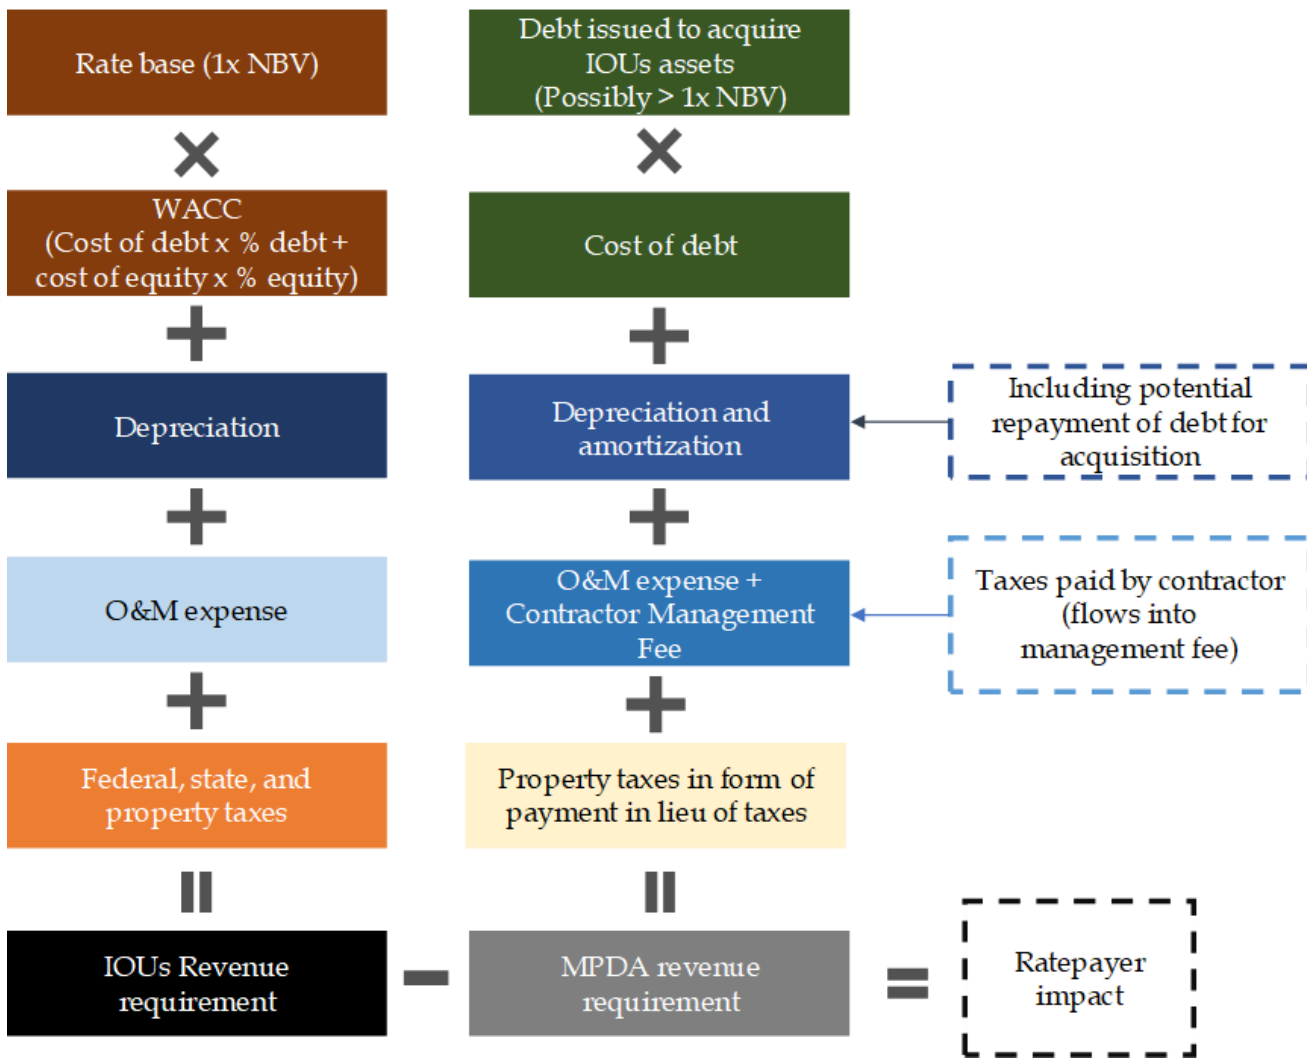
Rate base (1x NBV)

×

WACC (Cost of debt x % debt + cost of equity x % equity)

+

Depreciation

+

O&M expense

+

Federal, state, and property taxes

=

IOUs Revenue requirement

Debt issued to acquire IOUs assets (Possibly > 1x NBV)

×

Cost of debt

+

Depreciation and amortization

+

O&M expense + Contractor Management Fee

+

Property taxes in form of payment in lieu of taxes

=

MPDA revenue requirement

Including potential repayment of debt for acquisition

Taxes paid by contractor (flows into management fee)

−

=

Ratepayer impact